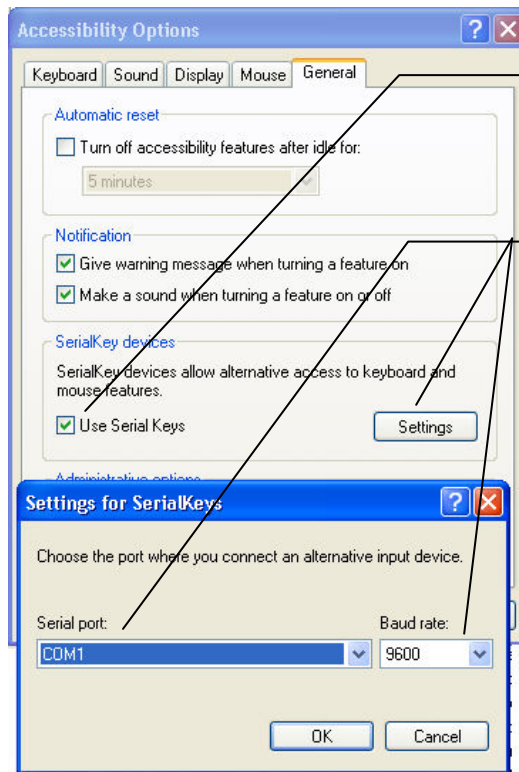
Accessibility Options

Keyboard | Sound | Display | Mouse | General

Automatic reset

Turn off accessibility features after idle for:

5 minutes

Notification

Give warning message when turning a feature on

Make a sound when turning a feature on or off

SerialKey devices

SerialKey devices allow alternative access to keyboard and mouse features.

Use Serial Keys

Settings

Administrative options

Settings for SerialKeys

Choose the port where you connect an alternative input device.

Serial port:

COM1

Baud rate:

9600

OK

Cancel